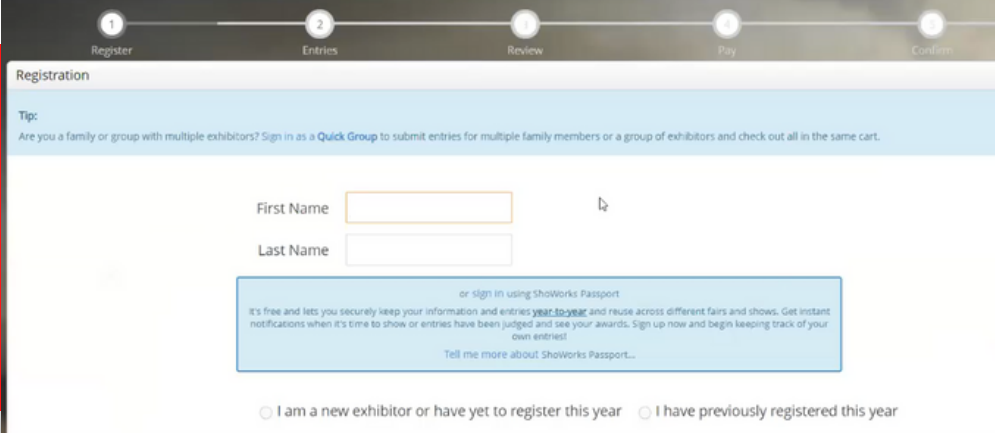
1 Register
2 Entries
3 Review
4 Pay
5 Confirm

Registration

Tip:
Are you a family or group with multiple exhibitors? Sign in as a Quick Group to submit entries for multiple family members or a group of exhibitors and check out all in the same cart.

First Name

Last Name

or sign in using ShoWorks Passport
It's free and lets you securely keep your information and entries year-to-year and reuse across different fairs and shows. Get instant notifications when it's time to show or entries have been judged and see your awards. Sign up now and begin keeping track of your own entries!
Tell me more about ShoWorks Passport...

I am a new exhibitor or have yet to register this year
I have previously registered this year